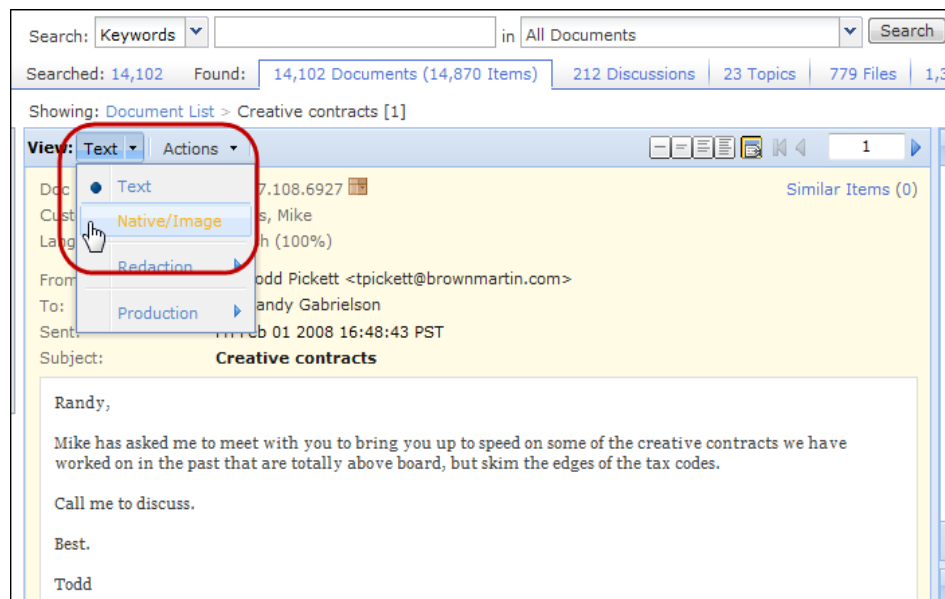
Search: Keywords in All Documents Search

Searched: 14,102 Found: 14,102 Documents (14,870 Items) 212 Discussions 23 Topics 779 Files 1,3

Showing: Document List > Creative contracts [1]

View: Text Actions

1

Text
Native/Image
Redaction
Production

Doc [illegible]7.108.6927
Cust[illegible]s, Mike
Lang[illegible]h (100%)

Similar Items (0)

From: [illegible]odd Pickett <tpickett@brownmartin.com>
To: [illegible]andy Gabrielson
Sent: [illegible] Feb 01 2008 16:48:43 PST
Subject: Creative contracts

Randy,

Mike has asked me to meet with you to bring you up to speed on some of the creative contracts we have worked on in the past that are totally above board, but skim the edges of the tax codes.

Call me to discuss.

Best.

Todd